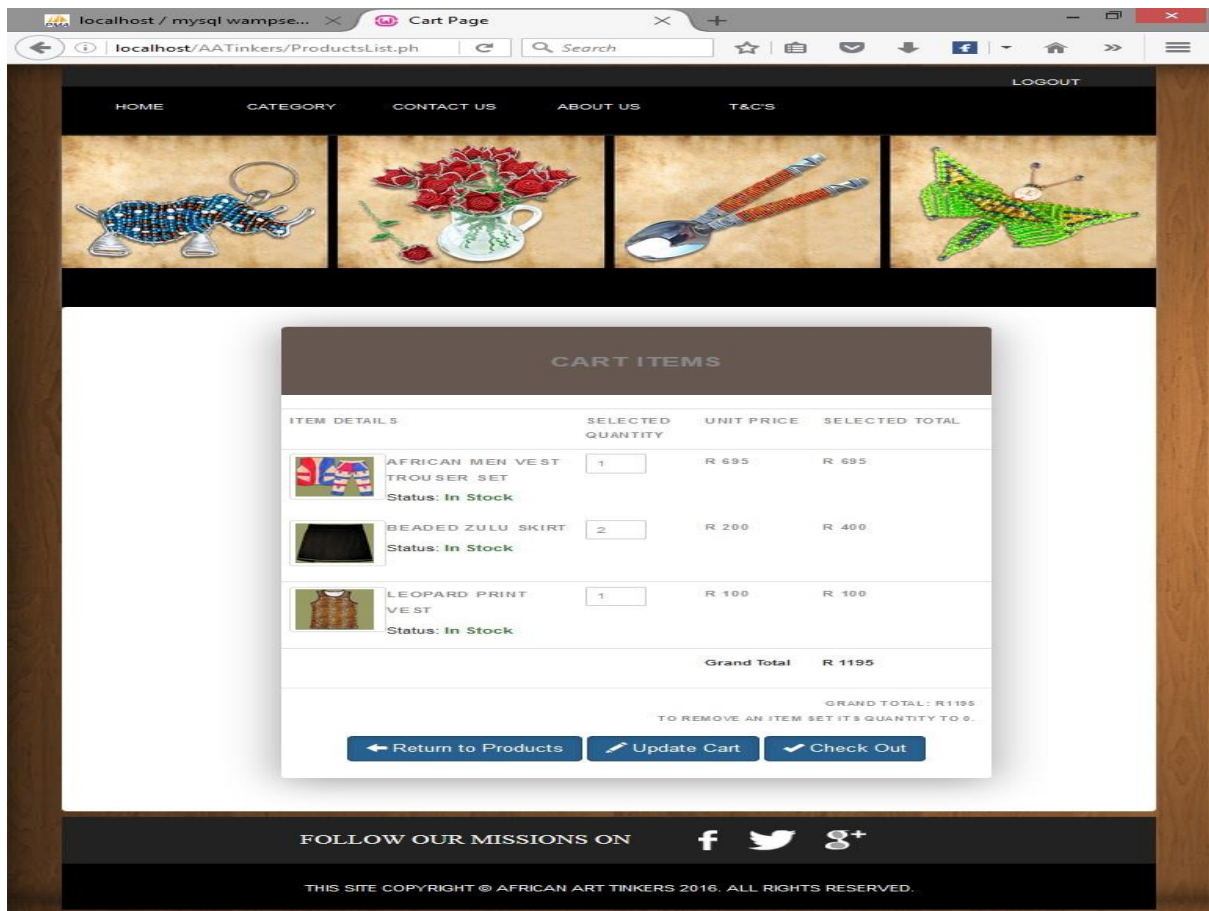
localhost / mysql wampse... ×
Cart Page ×
+
localhost/AATinkers/ProductsList.ph
Search

LOGOUT

HOME CATEGORY CONTACT US ABOUT US T&C'S

CART ITEMS

| ITEM DETAILS | SELECTED QUANTITY | UNIT PRICE | SELECTED TOTAL |
|---|---|---|---|
| AFRICAN MEN VEST TROUSER SET Status: In Stock | 1 | R 695 | R 695 |
| BEADED ZULU SKIRT Status: In Stock | 2 | R 200 | R 400 |
| LEOPARD PRINT VEST Status: In Stock | 1 | R 100 | R 100 |
| | | Grand Total | R 1195 |

GRAND TOTAL: R1195
TO REMOVE AN ITEM SET ITS QUANTITY TO 0.

Return to Products Update Cart Check Out

FOLLOW OUR MISSIONS ON

THIS SITE COPYRIGHT © AFRICAN ART TINKERS 2016. ALL RIGHTS RESERVED.